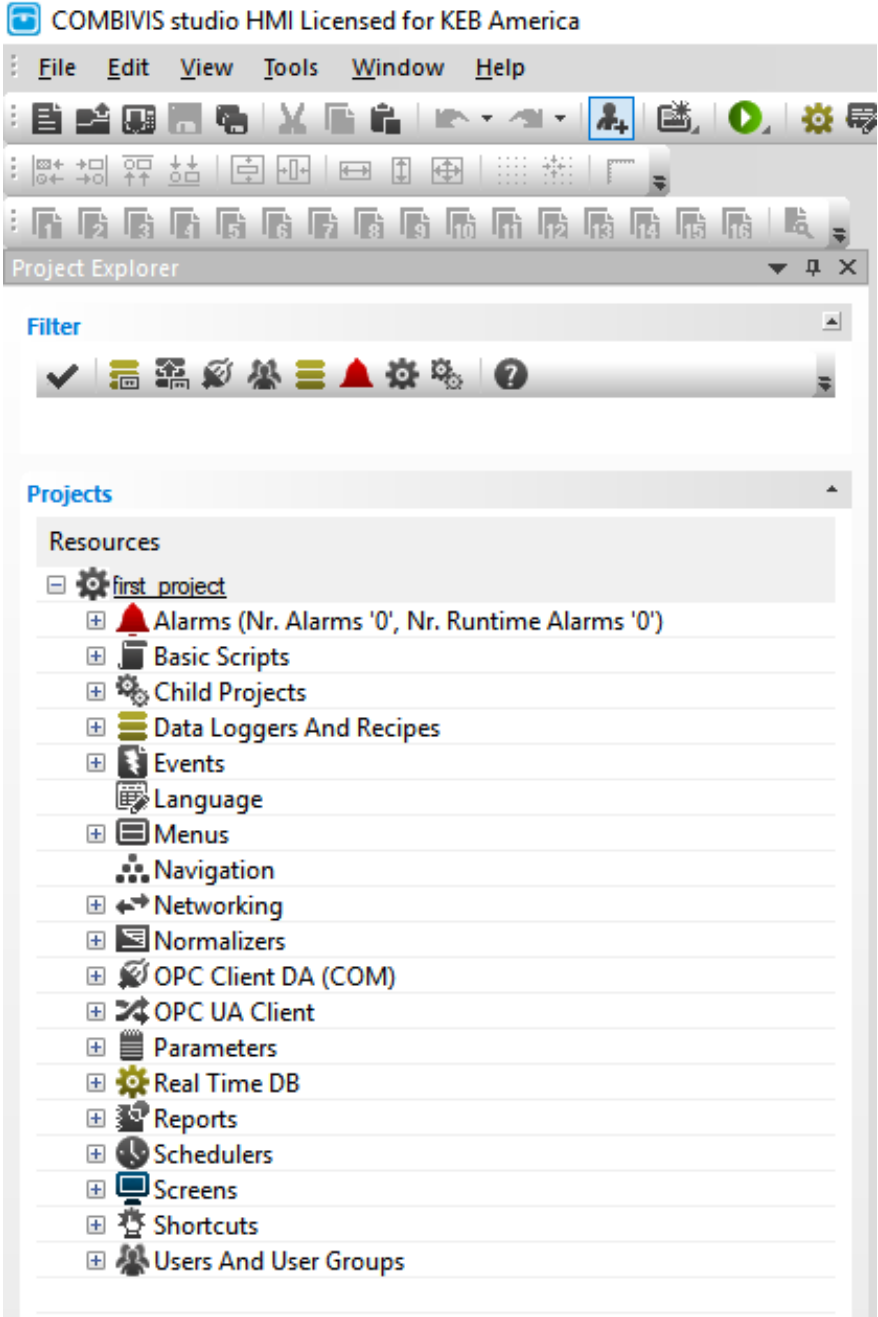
COMBIVIS studio HMI Licensed for KEB America

File Edit View Tools Window Help

1 2 3 4 5 6 7 8 9 10 11 12 13 14 15 16

Project Explorer

Filter

Projects

Resources

first_project

Alarms (Nr. Alarms '0', Nr. Runtime Alarms '0')

Basic Scripts

Child Projects

Data Loggers And Recipes

Events

Language

Menus

Navigation

Networking

Normalizers

OPC Client DA (COM)

OPC UA Client

Parameters

Real Time DB

Reports

Schedulers

Screens

Shortcuts

Users And User Groups